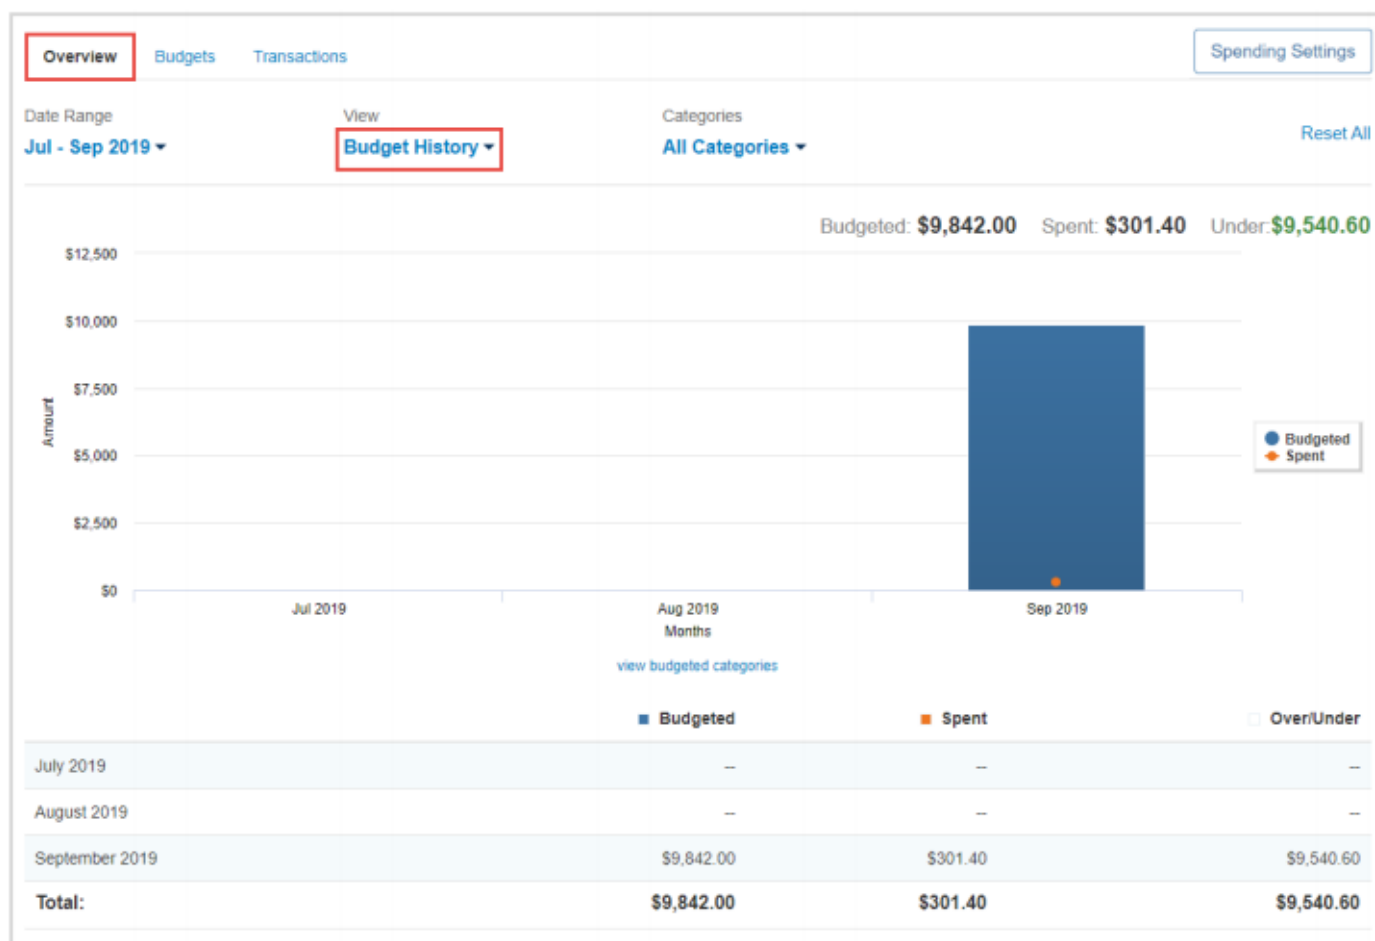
Overview Budgets Transactions Spending Settings

Date Range
Jul - Sep 2019

View
Budget History

Categories
All Categories

Reset All

Budgeted: $9,842.00 Spent: $301.40 Under: $9,540.60

$12,500
$10,000
$7,500
$5,000
$2,500
$0

Amount

Budgeted
Spent

Jul 2019 Aug 2019 Sep 2019
Months

view budgeted categories

| | Budgeted | Spent | Over/Under |
|---|---|---|---|
| July 2019 | -- | -- | -- |
| August 2019 | -- | -- | -- |
| September 2019 | $9,842.00 | $301.40 | $9,540.60 |
| Total: | $9,842.00 | $301.40 | $9,540.60 |